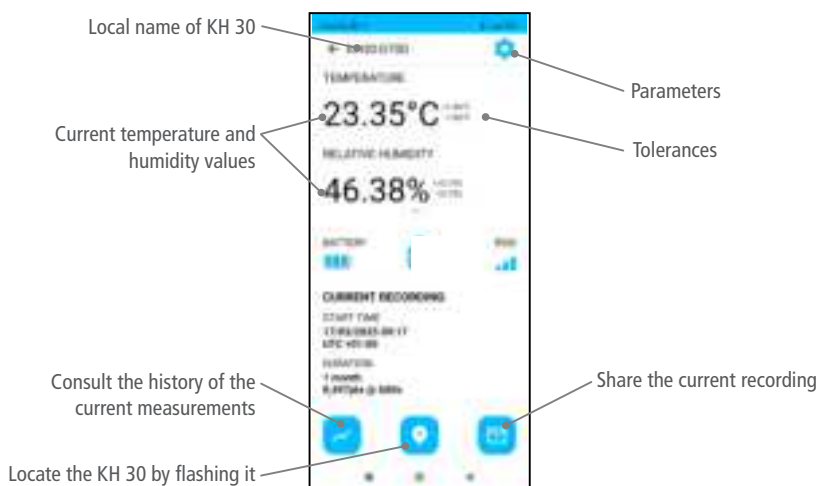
Local name of KH 30

Current temperature and humidity values

Consult the history of the current measurements

Locate the KH 30 by flashing it

Parameters

Tolerances

Share the current recording

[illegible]

TEMPERATURE

23.35°C

RELATIVE HUMIDITY

46.38%

BATTERY

RSSI

CURRENT RECORDING

START TIME

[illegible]

DURATION

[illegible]